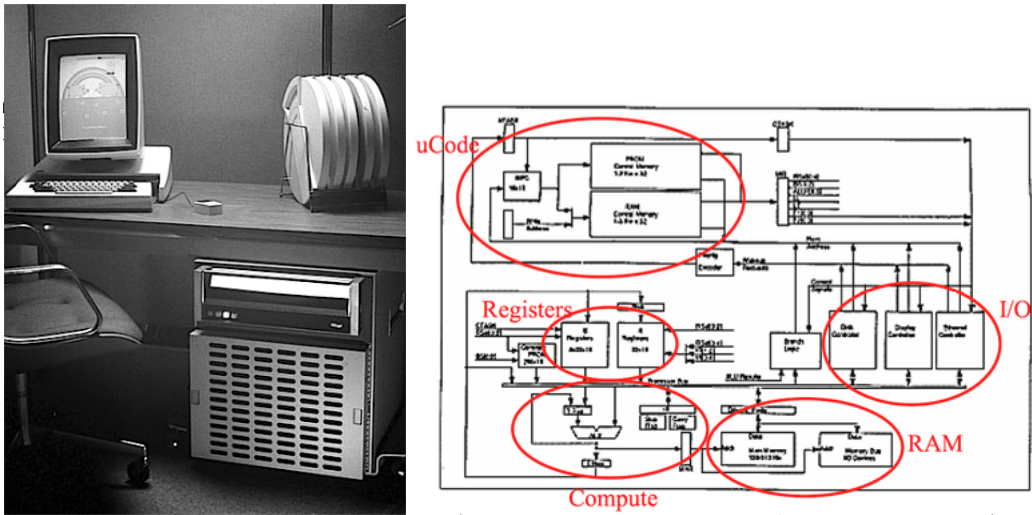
uCode

PROM
Control Memory
1-2 K × 32

RAM
Control Memory
1-3 K × 32

Priority
Encoder

Registers

R
Registers

S
Registers

Branch
Logic

Disk
Controller

Display
Controller

Ethernet
Controller

I/O

ALU

Main Memory

Memory Bus
I/O Devices

RAM

Compute